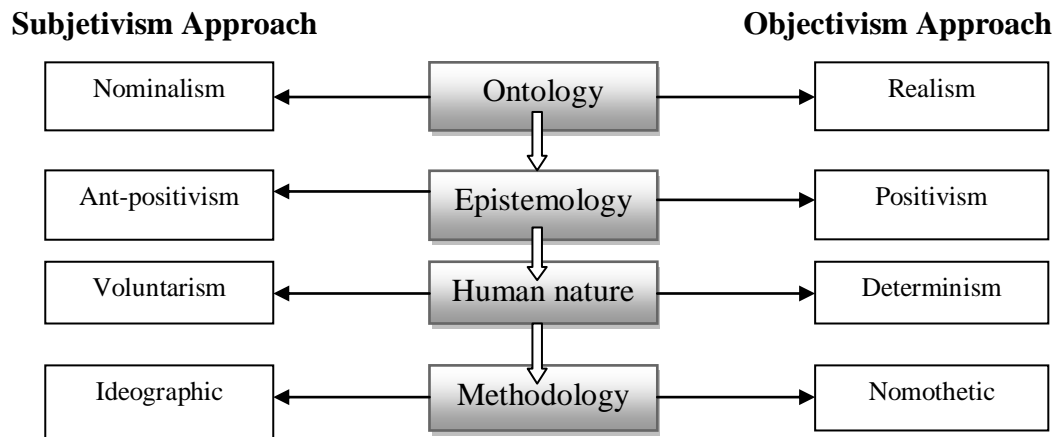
**Subjetivism Approach**

**Objectivism Approach**

Nominalism

Ontology

Realism

Ant-positivism

Epistemology

Positivism

Voluntarism

Human nature

Determinism

Ideographic

Methodology

Nomothetic